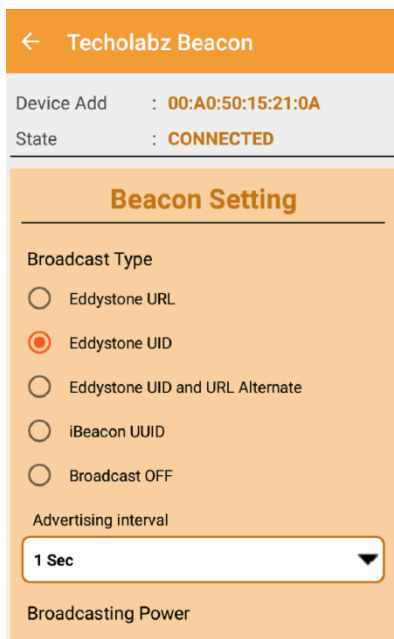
← Techolabz Beacon

Device Add : 00:A0:50:15:21:0A
State : CONNECTED

Beacon Setting

Broadcast Type

Eddystone URL

Eddystone UID

Eddystone UID and URL Alternate

iBeacon UUID

Broadcast OFF

Advertising interval

1 Sec

Broadcasting Power